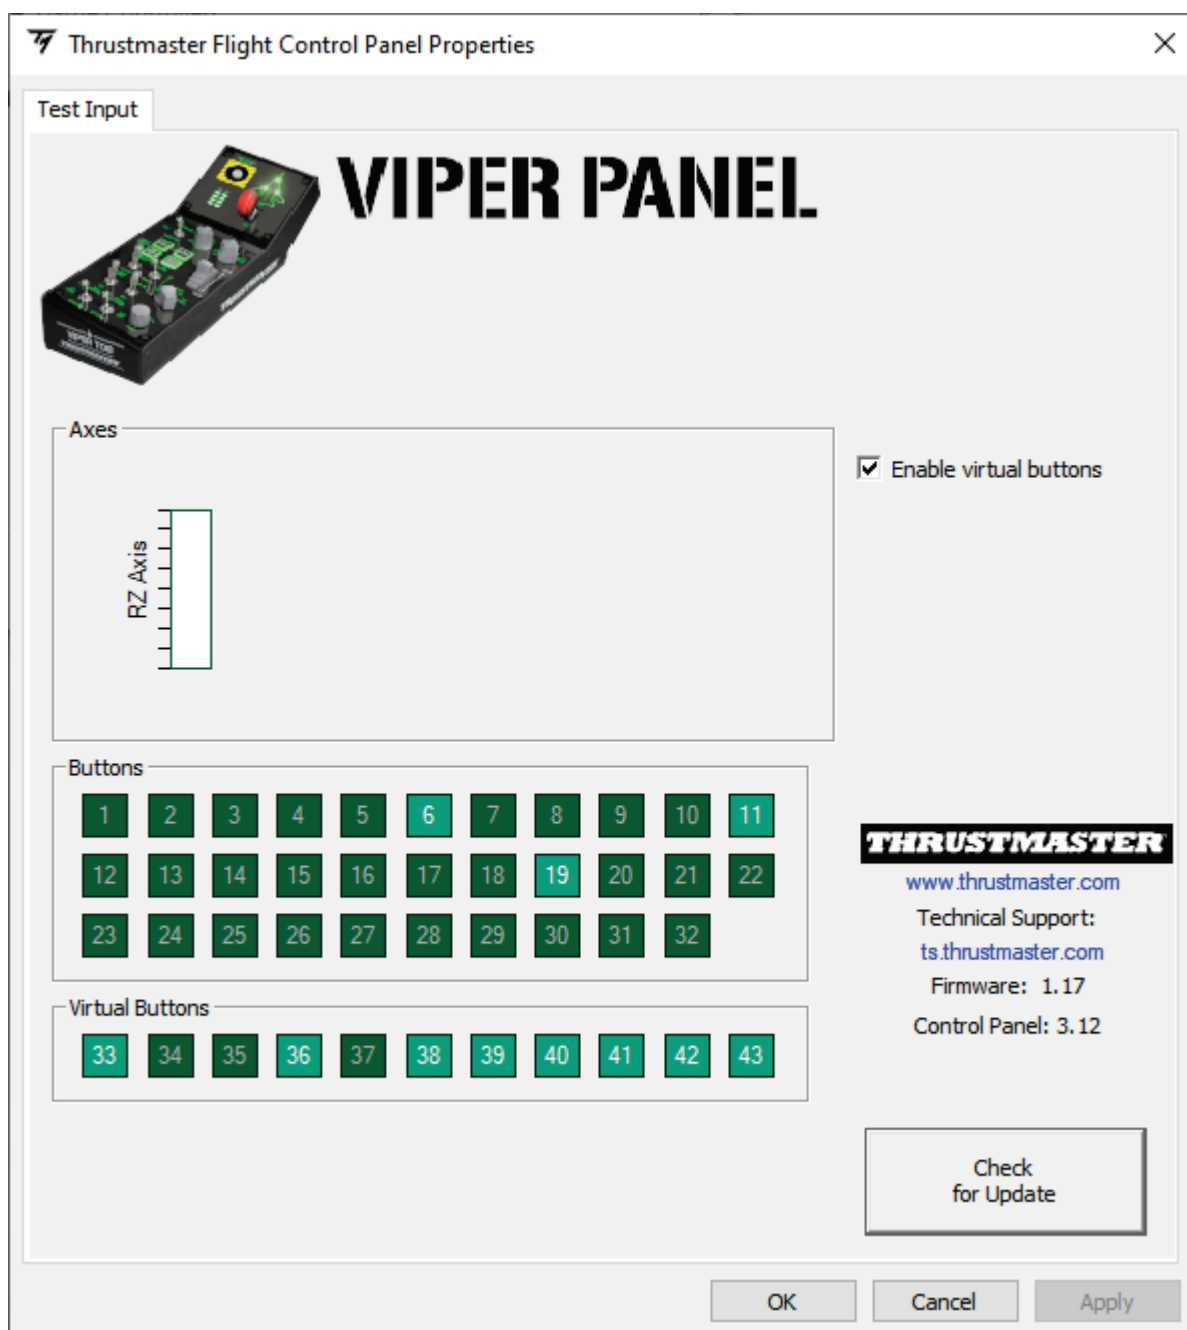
Thrustmaster Flight Control Panel Properties

Test Input

VIPER PANEL

Axes

RZ Axis

Enable virtual buttons

Buttons

1 2 3 4 5 6 7 8 9 10 11
12 13 14 15 16 17 18 19 20 21 22
23 24 25 26 27 28 29 30 31 32

Virtual Buttons

33 34 35 36 37 38 39 40 41 42 43

THRUSTMASTER
www.thrustmaster.com
Technical Support:
ts.thrustmaster.com
Firmware: 1.17
Control Panel: 3.12

Check
for Update

OK Cancel Apply